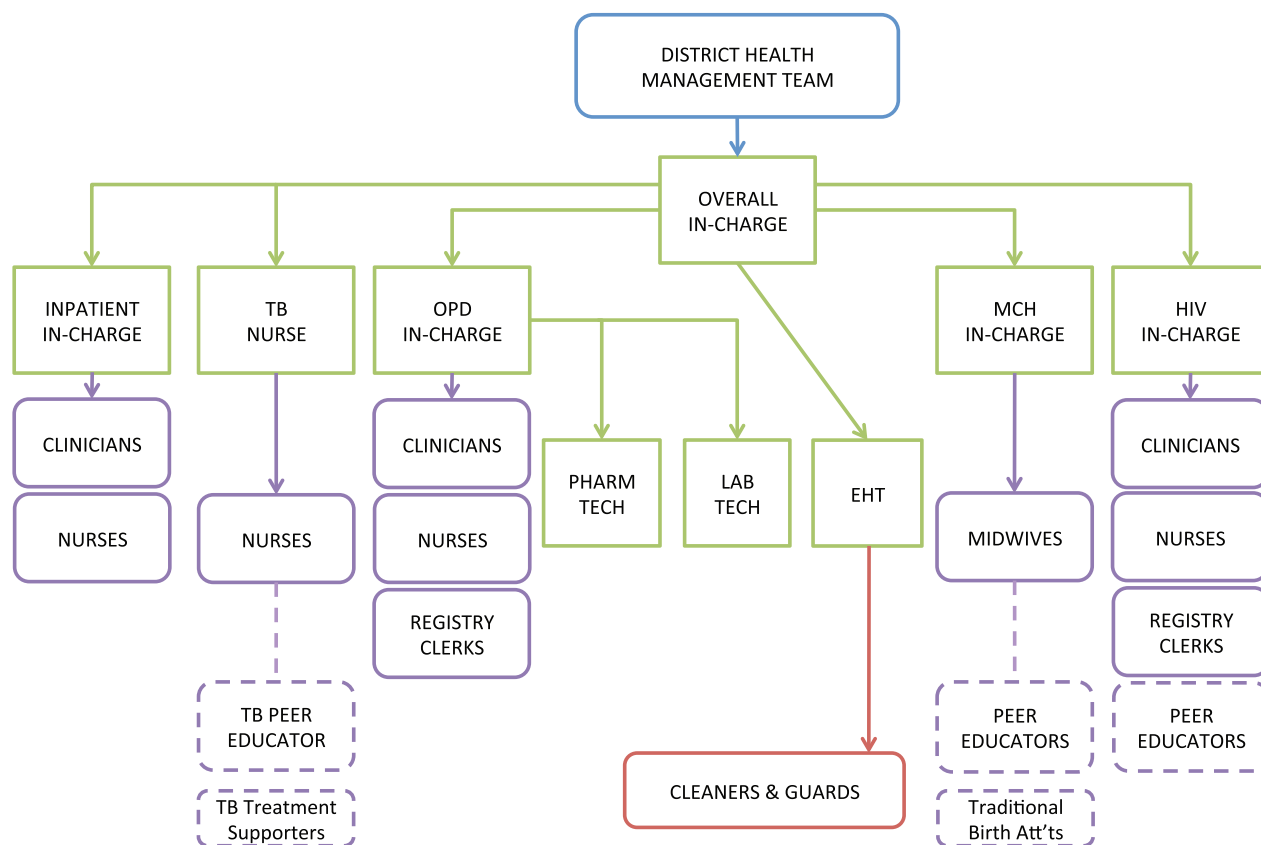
DISTRICT HEALTH MANAGEMENT TEAM

OVERALL IN-CHARGE

INPATIENT IN-CHARGE

CLINICIANS

NURSES

TB NURSE

NURSES

TB PEER EDUCATOR

TB Treatment Supporters

OPD IN-CHARGE

CLINICIANS

NURSES

REGISTRY CLERKS

PHARM TECH

LAB TECH

EHT

CLEANERS & GUARDS

MCH IN-CHARGE

MIDWIVES

PEER EDUCATORS

Traditional Birth Att'ts

HIV IN-CHARGE

CLINICIANS

NURSES

REGISTRY CLERKS

PEER EDUCATORS